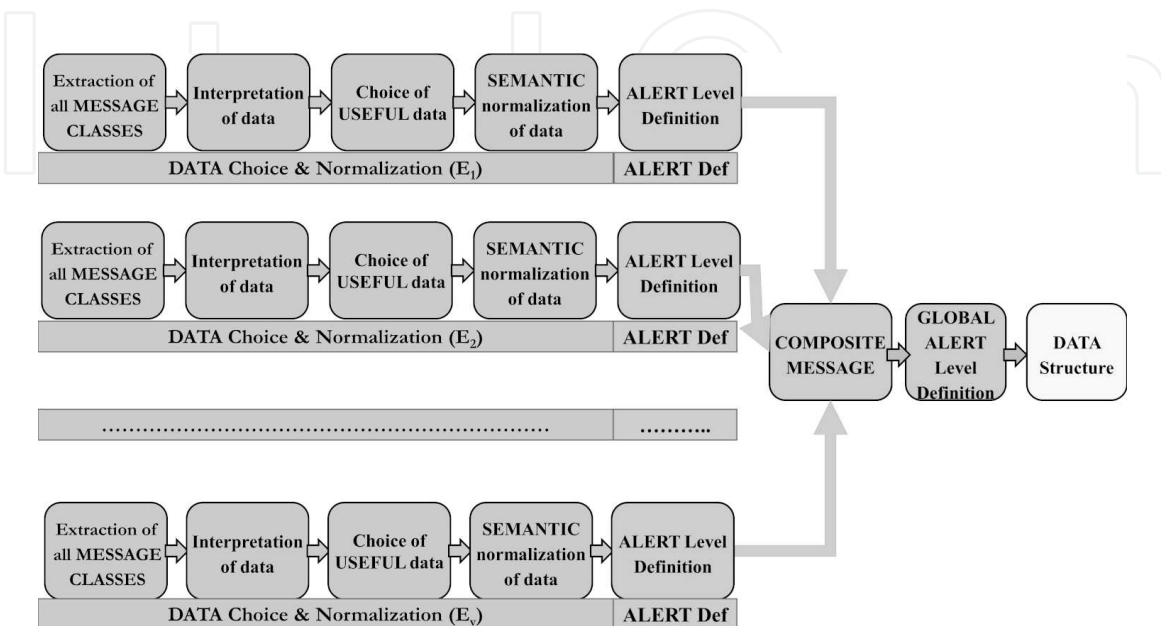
Extraction of all MESSAGE CLASSES

Interpretation of data

Choice of USEFUL data

SEMANTIC normalization of data

ALERT Level Definition

DATA Choice & Normalization ($E_1$)

ALERT Def

Extraction of all MESSAGE CLASSES

Interpretation of data

Choice of USEFUL data

SEMANTIC normalization of data

ALERT Level Definition

DATA Choice & Normalization ($E_2$)

ALERT Def

COMPOSITE MESSAGE

GLOBAL ALERT Level Definition

DATA Structure

……………………………………………………………

………..

Extraction of all MESSAGE CLASSES

Interpretation of data

Choice of USEFUL data

SEMANTIC normalization of data

ALERT Level Definition

DATA Choice & Normalization ($E_v$)

ALERT Def